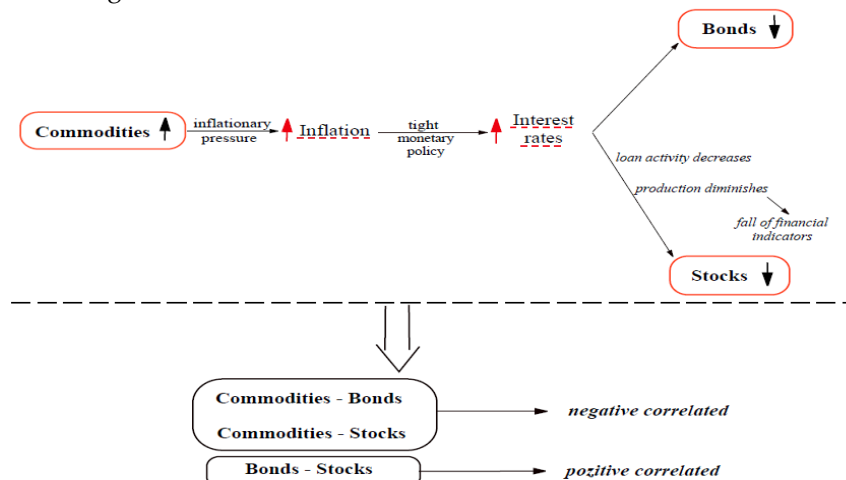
Bonds

Commodities

inflationary pressure

Inflation

tight monetary policy

Interest rates

loan activity decreases

production diminishes

fall of financial indicators

Stocks

Commodities - Bonds

Commodities - Stocks

negative correlated

Bonds - Stocks

pozitive correlated